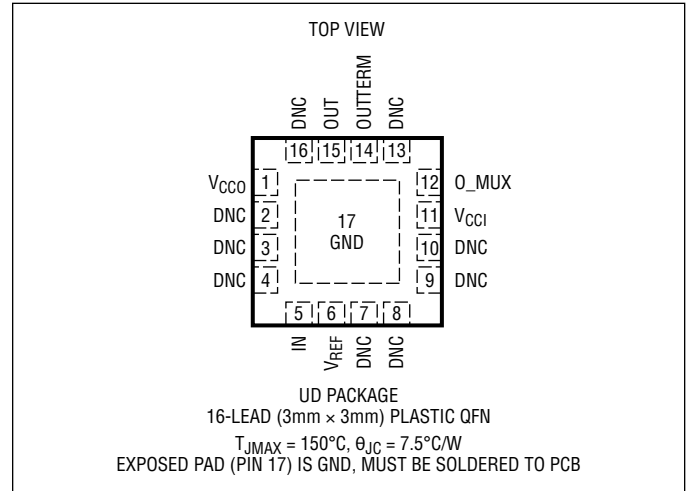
TOP VIEW

DNC OUT OUTTERM DNC

16 15 14 13

$V_{CCO}$ 1
DNC 2
DNC 3
DNC 4

12 O_MUX
11 $V_{CCI}$
10 DNC
9 DNC

17
GND

5 6 7 8

IN $V_{REF}$ DNC DNC

UD PACKAGE
16-LEAD (3mm × 3mm) PLASTIC QFN

$T_{JMAX}$ = 150°C, $\theta_{JC}$ = 7.5°C/W
EXPOSED PAD (PIN 17) IS GND, MUST BE SOLDERED TO PCB